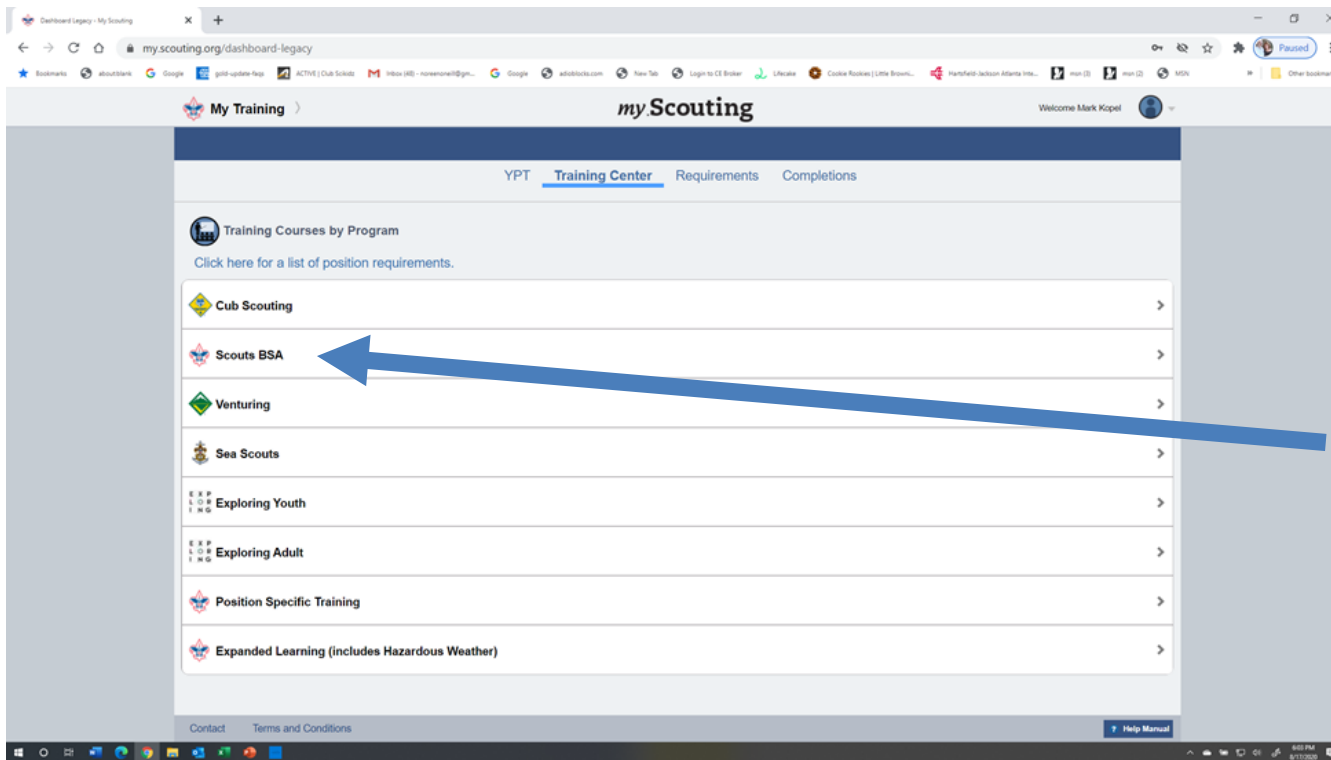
Dashboard Legacy - My Scouting

my.scouting.org/dashboard-legacy

Paused

Bookmarks aboutblank Google gold-update-faqs ACTIVE | Club Scikidz Inbox (48) - noreenoneill@gm... Google adiobricks.com New Tab Login to CE Broker Lifecake Cookie Rookies | Little Browni... Hartsfield-Jackson Atlanta Inte... msn (3) msn (2) MSN Other bookmarks

My Training

my Scouting

Welcome Mark Kopel

YPT Training Center Requirements Completions

Training Courses by Program

Click here for a list of position requirements.

Cub Scouting

Scouts BSA

Venturing

Sea Scouts

Exploring Youth

Exploring Adult

Position Specific Training

Expanded Learning (includes Hazardous Weather)

Contact Terms and Conditions

Help Manual

6:03 PM 8/17/2020